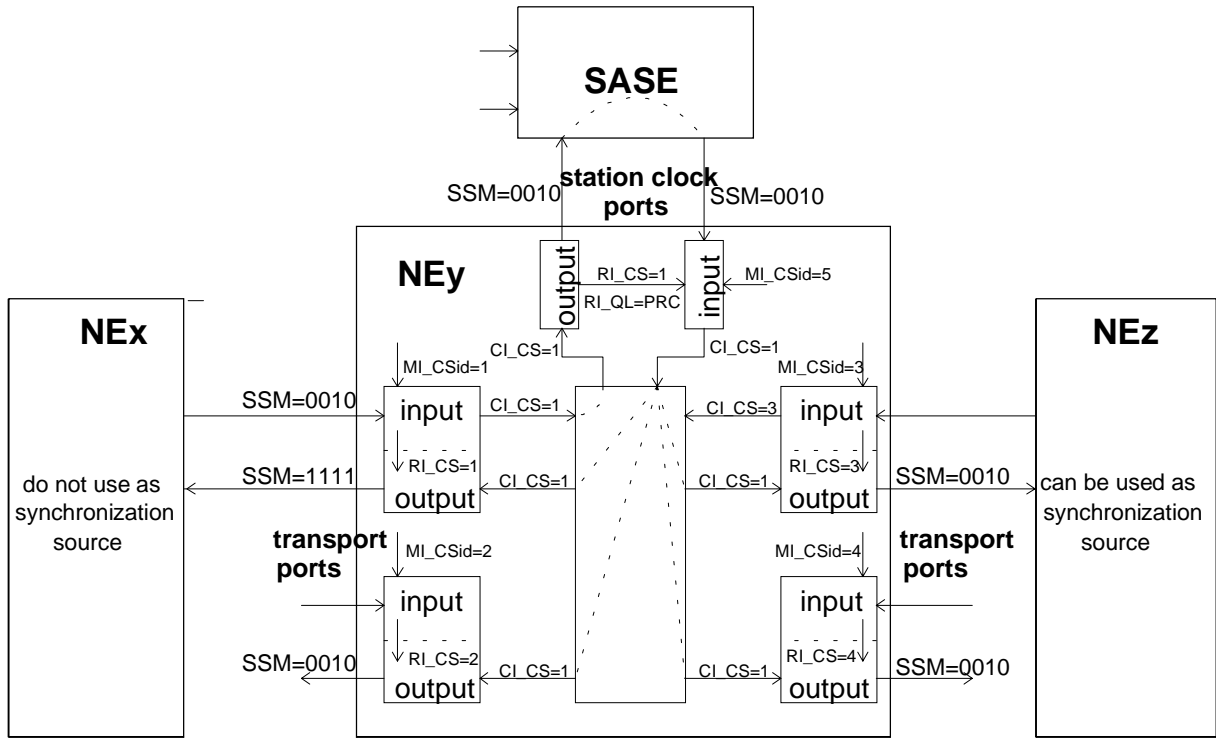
SASE

SSM=0010

station clock ports

SSM=0010

NEy

output

RI_CS=1

RI_QL=PRC

input

MI_CSid=5

NEx

NEz

CI_CS=1

CI_CS=1

MI_CSid=1

MI_CSid=3

SSM=0010

input

CI_CS=1

CI_CS=3

input

RI_CS=1

RI_CS=3

SSM=1111

CI_CS=1

CI_CS=1

SSM=0010

do not use as synchronization source

output

output

can be used as synchronization source

transport ports

MI_CSid=2

MI_CSid=4

transport ports

input

input

RI_CS=2

RI_CS=4

SSM=0010

CI_CS=1

CI_CS=1

SSM=0010

output

output